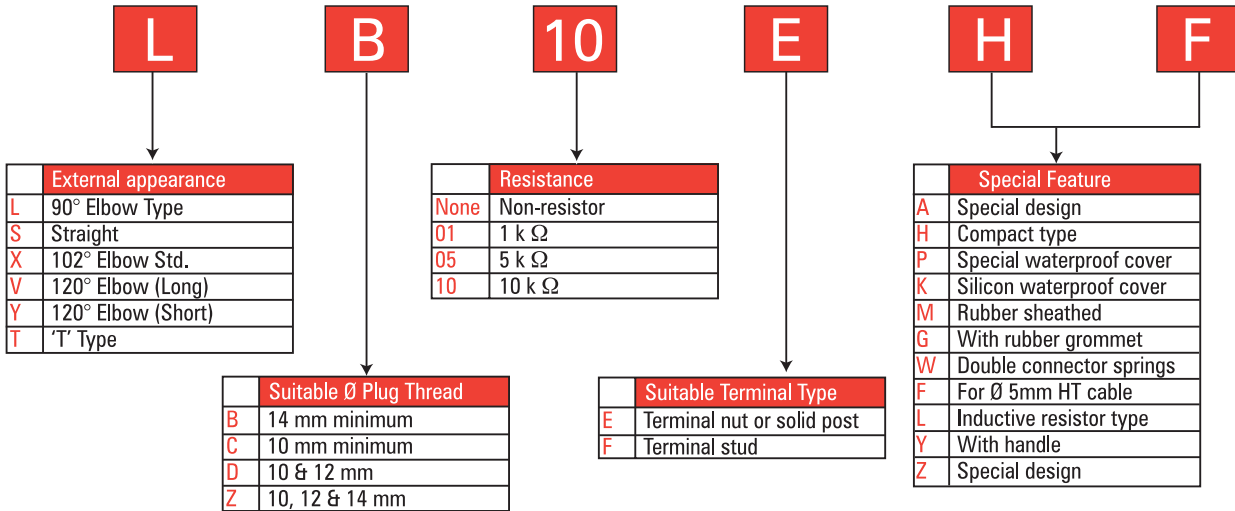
L B 10 E H F

| | External appearance |
|---|---|
| L | 90° Elbow Type |
| S | Straight |
| X | 102° Elbow Std. |
| V | 120° Elbow (Long) |
| Y | 120° Elbow (Short) |
| T | 'T' Type |

| | Suitable Ø Plug Thread |
|---|---|
| B | 14 mm minimum |
| C | 10 mm minimum |
| D | 10 & 12 mm |
| Z | 10, 12 & 14 mm |

| | Resistance |
|---|---|
| None | Non-resistor |
| 01 | 1 k $\Omega$ |
| 05 | 5 k $\Omega$ |
| 10 | 10 k $\Omega$ |

| | Suitable Terminal Type |
|---|---|
| E | Terminal nut or solid post |
| F | Terminal stud |

| | Special Feature |
|---|---|
| A | Special design |
| H | Compact type |
| P | Special waterproof cover |
| K | Silicon waterproof cover |
| M | Rubber sheathed |
| G | With rubber grommet |
| W | Double connector springs |
| F | For Ø 5mm HT cable |
| L | Inductive resistor type |
| Y | With handle |
| Z | Special design |